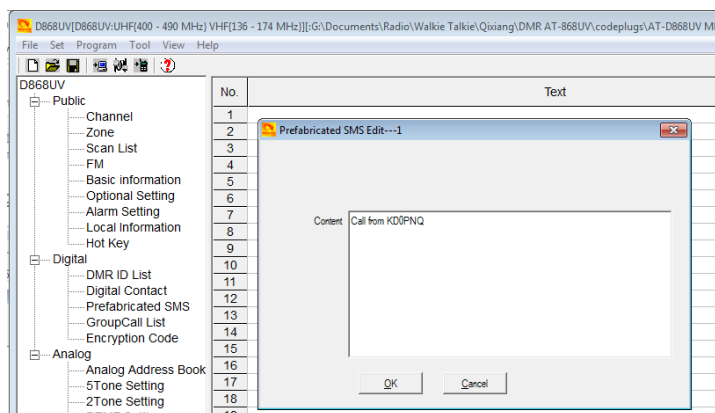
D868UV[D868UV:UHF(400 - 490 MHz) VHF(136 - 174 MHz)][:G:\Documents\Radio\Walkie Talkie\Qixiang\DMR AT-868UV\codeplugs\AT-D868UV M

File Set Program Tool View Help

D868UV
Public
Channel
Zone
Scan List
FM
Basic information
Optional Setting
Alarm Setting
Local Information
Hot Key
Digital
DMR ID List
Digital Contact
Prefabricated SMS
GroupCall List
Encryption Code
Analog
Analog Address Book
5Tone Setting
2Tone Setting

| No. | Text |
|---|---|
| 1 | |
| 2 | |
| 3 | |
| 4 | |
| 5 | |
| 6 | |
| 7 | |
| 8 | |
| 9 | |
| 10 | |
| 11 | |
| 12 | |
| 13 | |
| 14 | |
| 15 | |
| 16 | |
| 17 | |
| 18 | |

Prefabricated SMS Edit---1

Content Call from KD0PNQ

OK Cancel